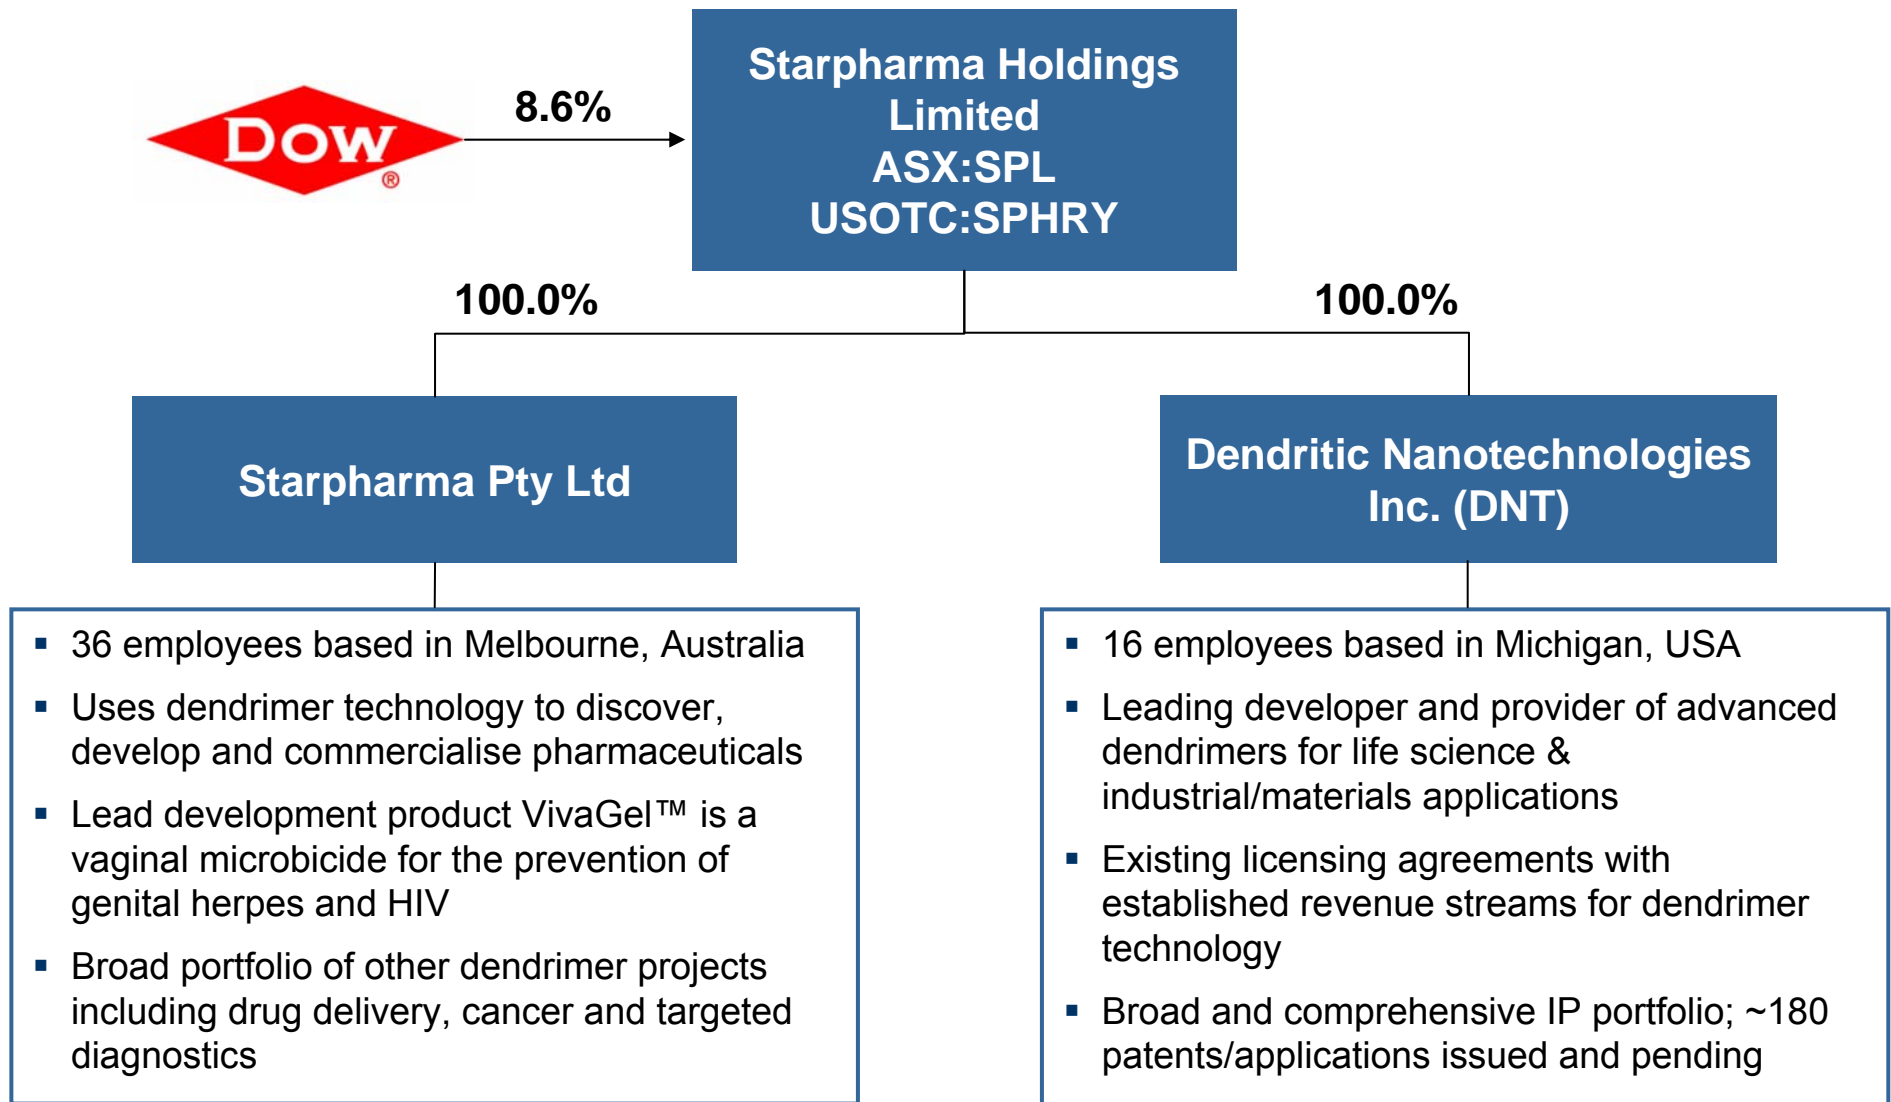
DOW®

8.6%

Starpharma Holdings Limited
ASX:SPL
USOTC:SPHRY

100.0%

100.0%

Starpharma Pty Ltd

Dendritic Nanotechnologies Inc. (DNT)

- 36 employees based in Melbourne, Australia
- Uses dendrimer technology to discover, develop and commercialise pharmaceuticals
- Lead development product VivaGel™ is a vaginal microbicide for the prevention of genital herpes and HIV
- Broad portfolio of other dendrimer projects including drug delivery, cancer and targeted diagnostics

- 16 employees based in Michigan, USA
- Leading developer and provider of advanced dendrimers for life science & industrial/materials applications
- Existing licensing agreements with established revenue streams for dendrimer technology
- Broad and comprehensive IP portfolio; ~180 patents/applications issued and pending